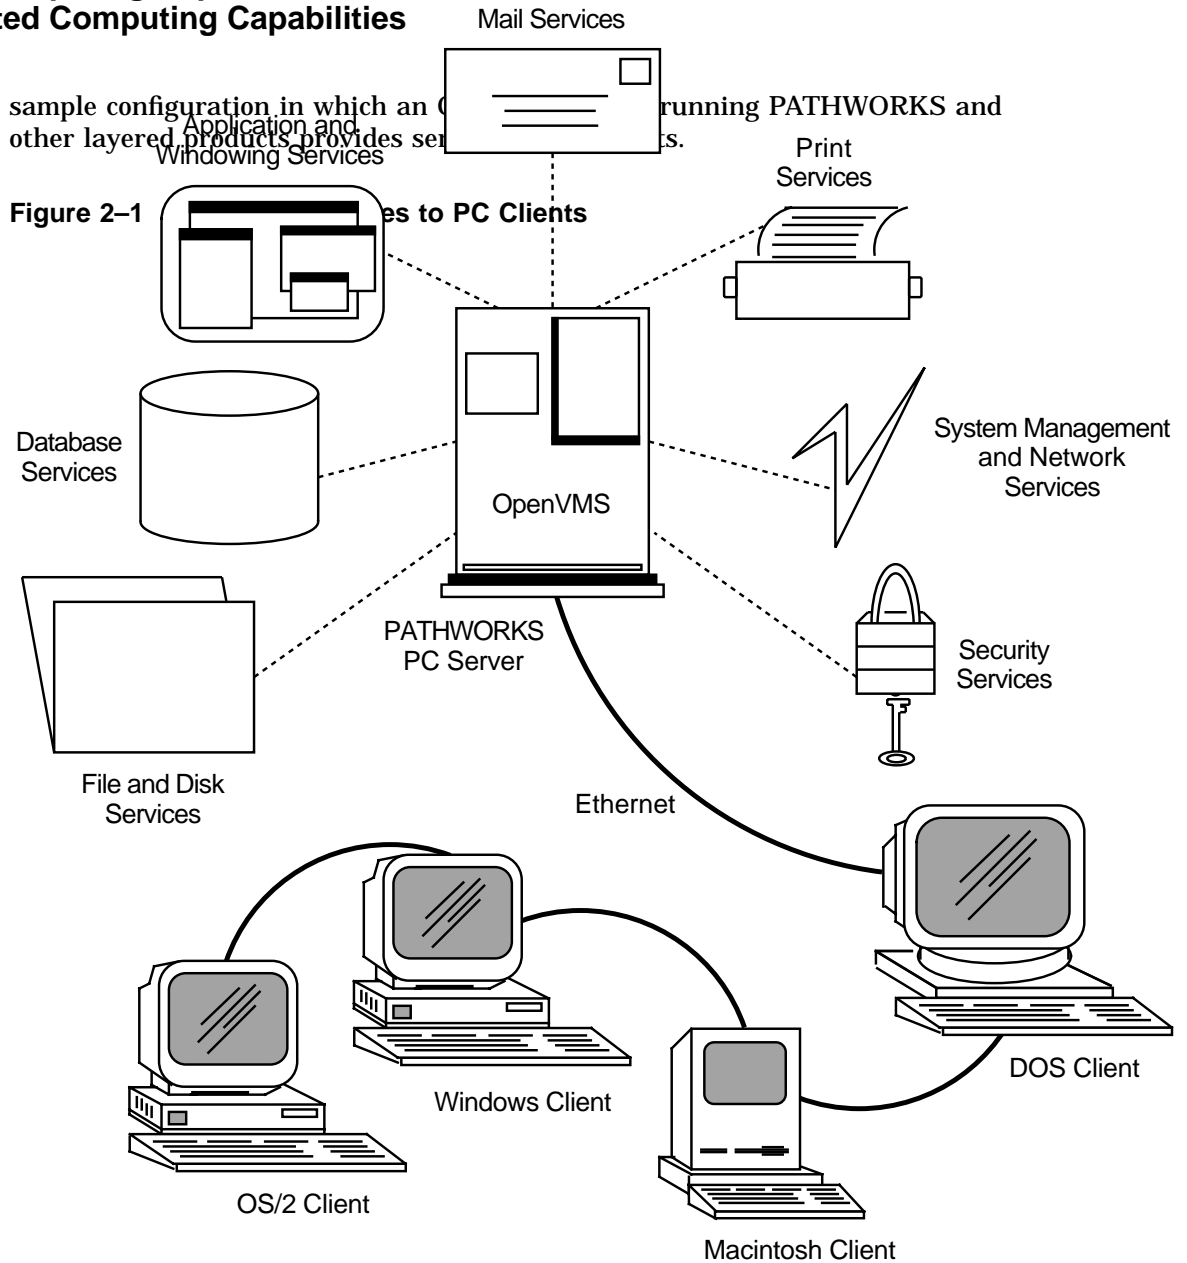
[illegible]ted Computing Capabilities

Mail Services

sample configuration in which an O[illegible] running PATHWORKS and other layered products provides ser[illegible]ts.

Application and Windowing Services

Print Services

Figure 2–1 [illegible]es to PC Clients

Database Services

OpenVMS

System Management and Network Services

PATHWORKS PC Server

Security Services

File and Disk Services

Ethernet

DOS Client

Windows Client

OS/2 Client

Macintosh Client